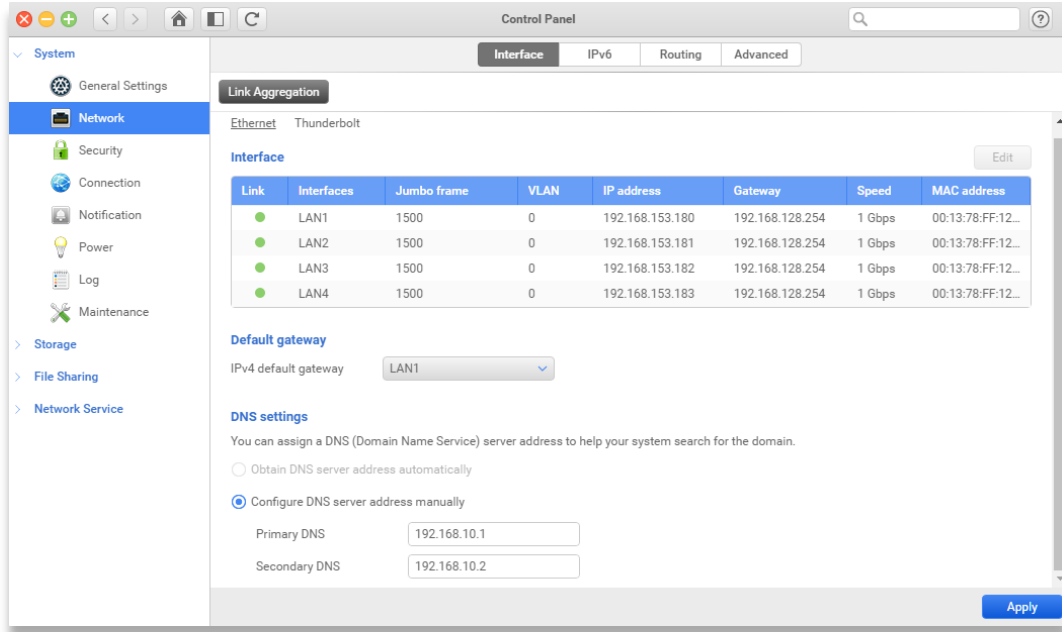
Control Panel

?

System

General Settings

Network

Security

Connection

Notification

Power

Log

Maintenance

Storage

File Sharing

Network Service

Interface | IPv6 | Routing | Advanced

Link Aggregation

Ethernet Thunderbolt

Interface

Edit

| Link | Interfaces | Jumbo frame | VLAN | IP address | Gateway | Speed | MAC address |
|---|---|---|---|---|---|---|---|
| | LAN1 | 1500 | 0 | 192.168.153.180 | 192.168.128.254 | 1 Gbps | 00:13:78:FF:12... |
| | LAN2 | 1500 | 0 | 192.168.153.181 | 192.168.128.254 | 1 Gbps | 00:13:78:FF:12... |
| | LAN3 | 1500 | 0 | 192.168.153.182 | 192.168.128.254 | 1 Gbps | 00:13:78:FF:12... |
| | LAN4 | 1500 | 0 | 192.168.153.183 | 192.168.128.254 | 1 Gbps | 00:13:78:FF:12... |

Default gateway

IPv4 default gateway LAN1

DNS settings

You can assign a DNS (Domain Name Service) server address to help your system search for the domain.

Obtain DNS server address automatically

Configure DNS server address manually

Primary DNS 192.168.10.1

Secondary DNS 192.168.10.2

Apply